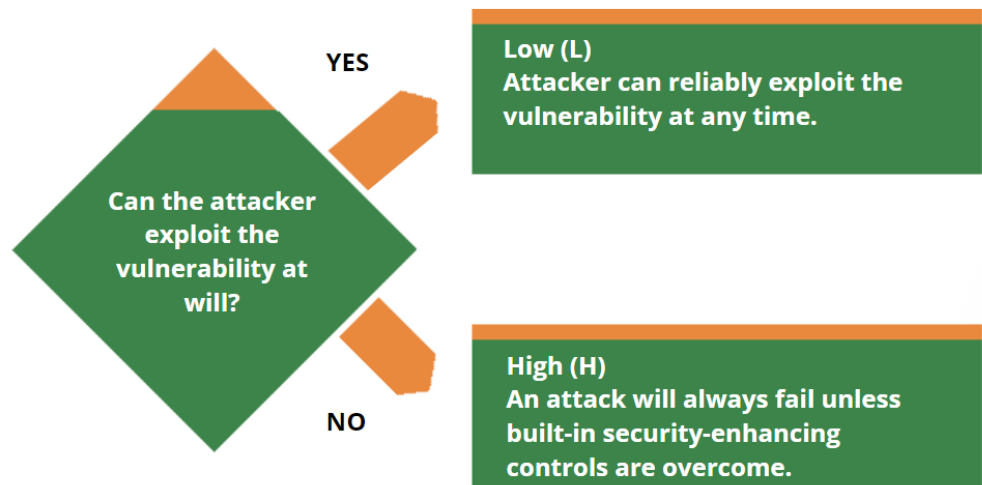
Can the attacker exploit the vulnerability at will?

YES

Low (L)
Attacker can reliably exploit the vulnerability at any time.

NO

High (H)
An attack will always fail unless built-in security-enhancing controls are overcome.